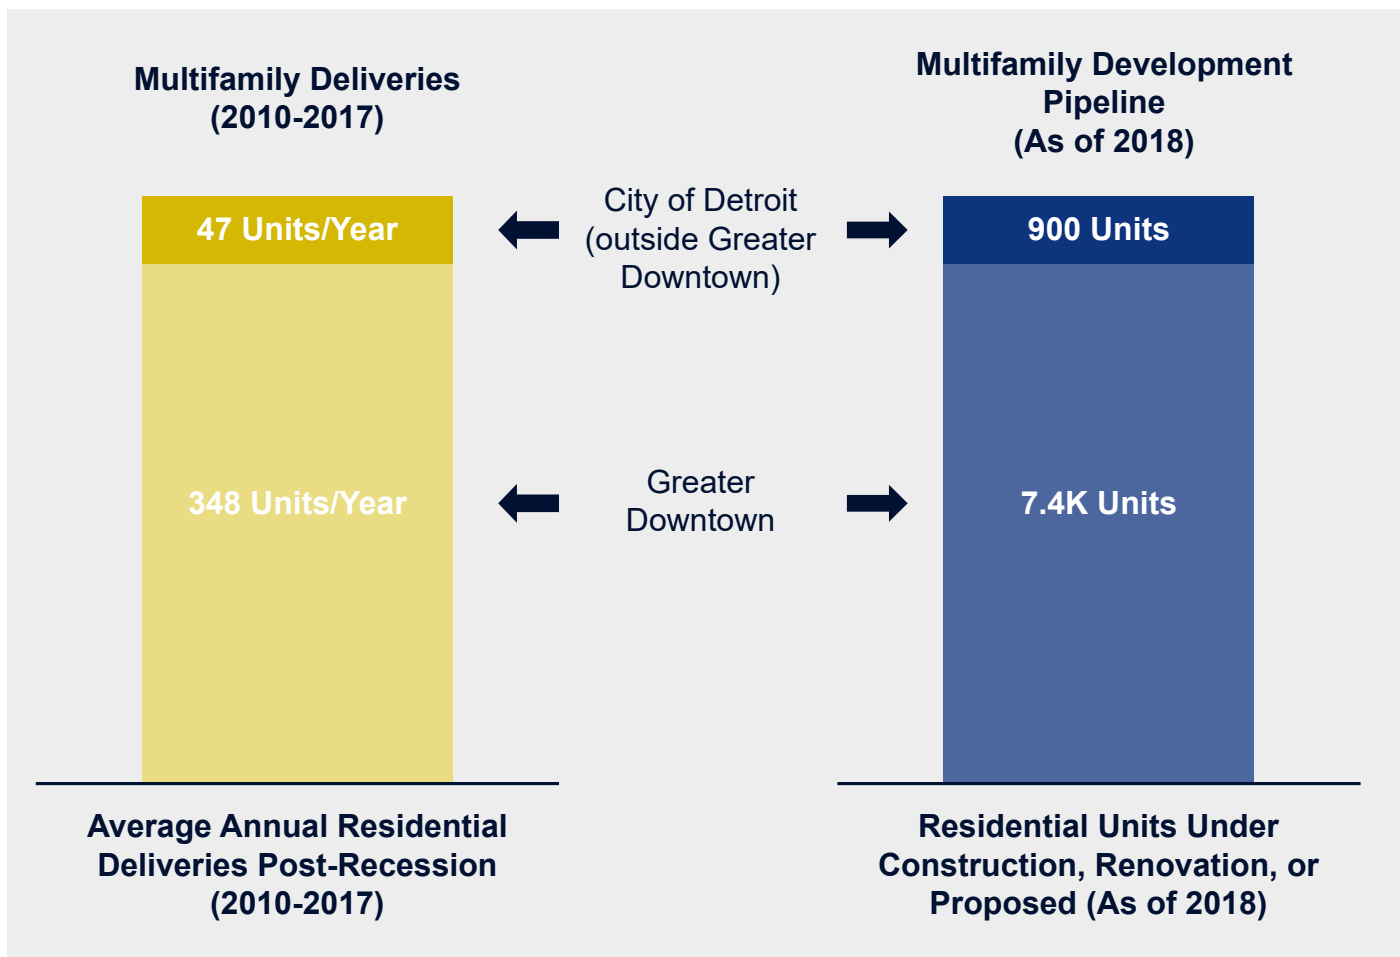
Multifamily Deliveries
(2010-2017)

Multifamily Development Pipeline
(As of 2018)

47 Units/Year

City of Detroit
(outside Greater Downtown)

900 Units

348 Units/Year

Greater Downtown

7.4K Units

Average Annual Residential Deliveries Post-Recession
(2010-2017)

Residential Units Under Construction, Renovation, or Proposed (As of 2018)